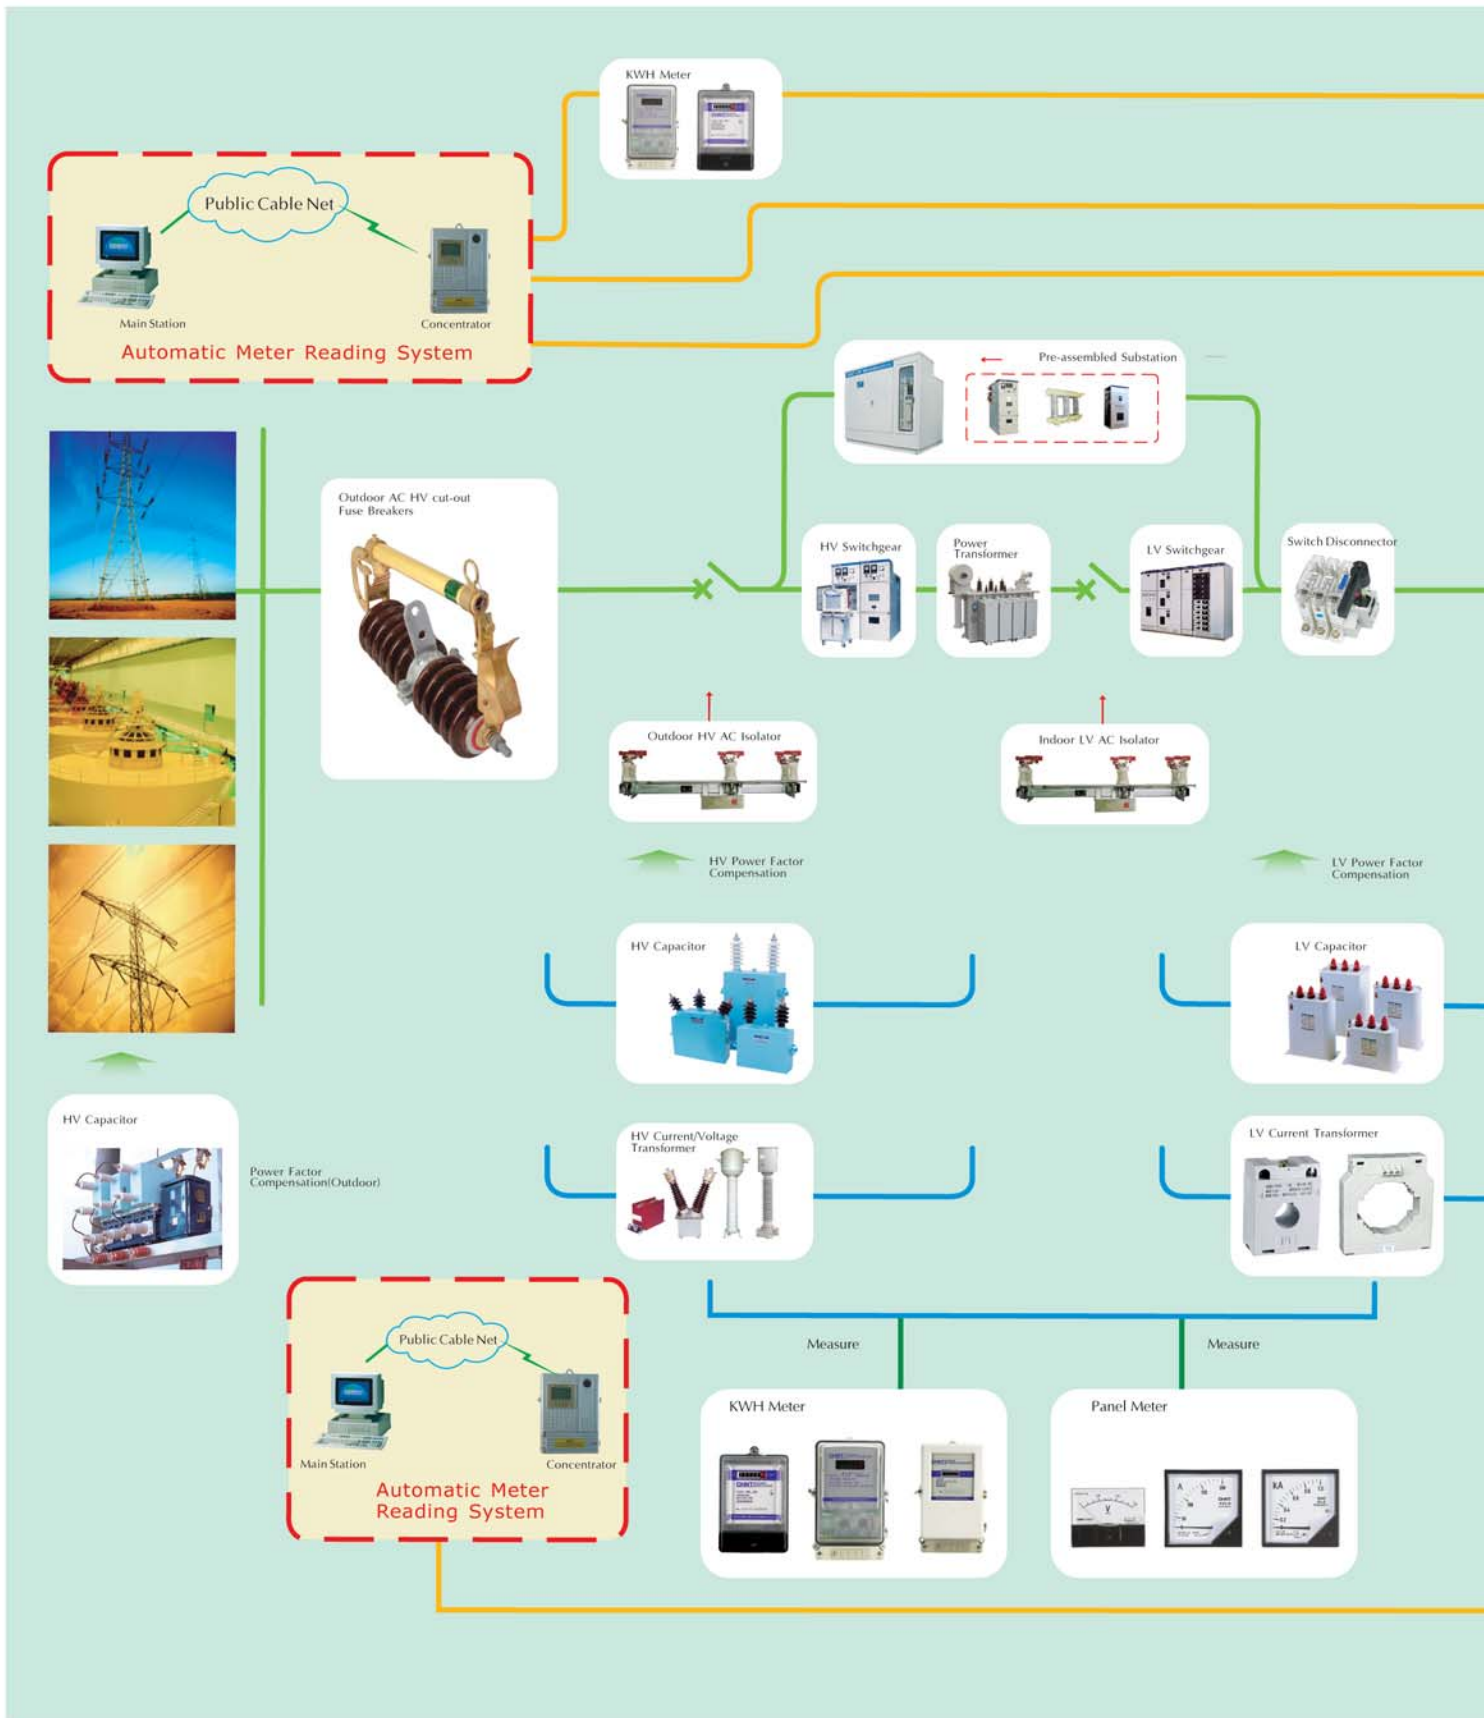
KWH Meter

Public Cable Net

Main Station

Concentrator

Automatic Meter Reading System

Pre-assembled Substation

Outdoor AC HV cut-out Fuse Breakers

HV Switchgear

Power Transformer

LV Switchgear

Switch Disconnector

Outdoor HV AC Isolator

Indoor LV AC Isolator

HV Power Factor Compensation

LV Power Factor Compensation

HV Capacitor

LV Capacitor

HV Capacitor

Power Factor Compensation(Outdoor)

HV Current/Voltage Transformer

LV Current Transformer

Public Cable Net

Main Station

Concentrator

Automatic Meter Reading System

Measure

Measure

KWH Meter

Panel Meter